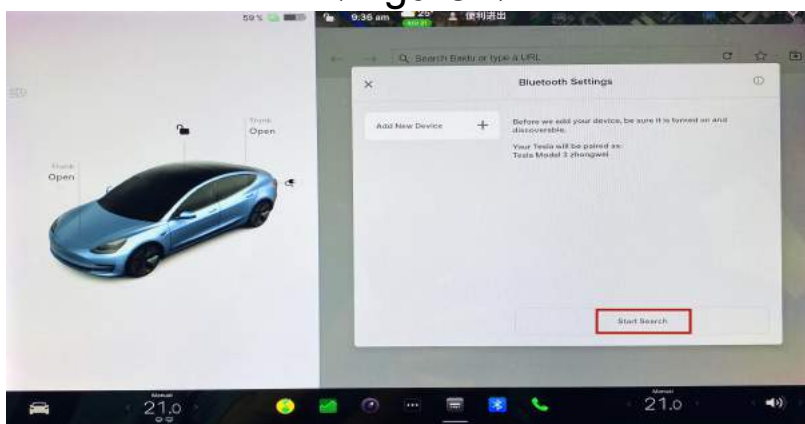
59 %

9:36 am

25°

便利进出

Q Search Baidu or type a URL

Trunk
Open

Frunk
Open

Bluetooth Settings

Add New Device +

Before we add your device, be sure it is turned on and discoverable.

Your Tesla will be paired as:
Tesla Model 3 zhongwei

Start Search

Manual
21.0

Manual
21.0